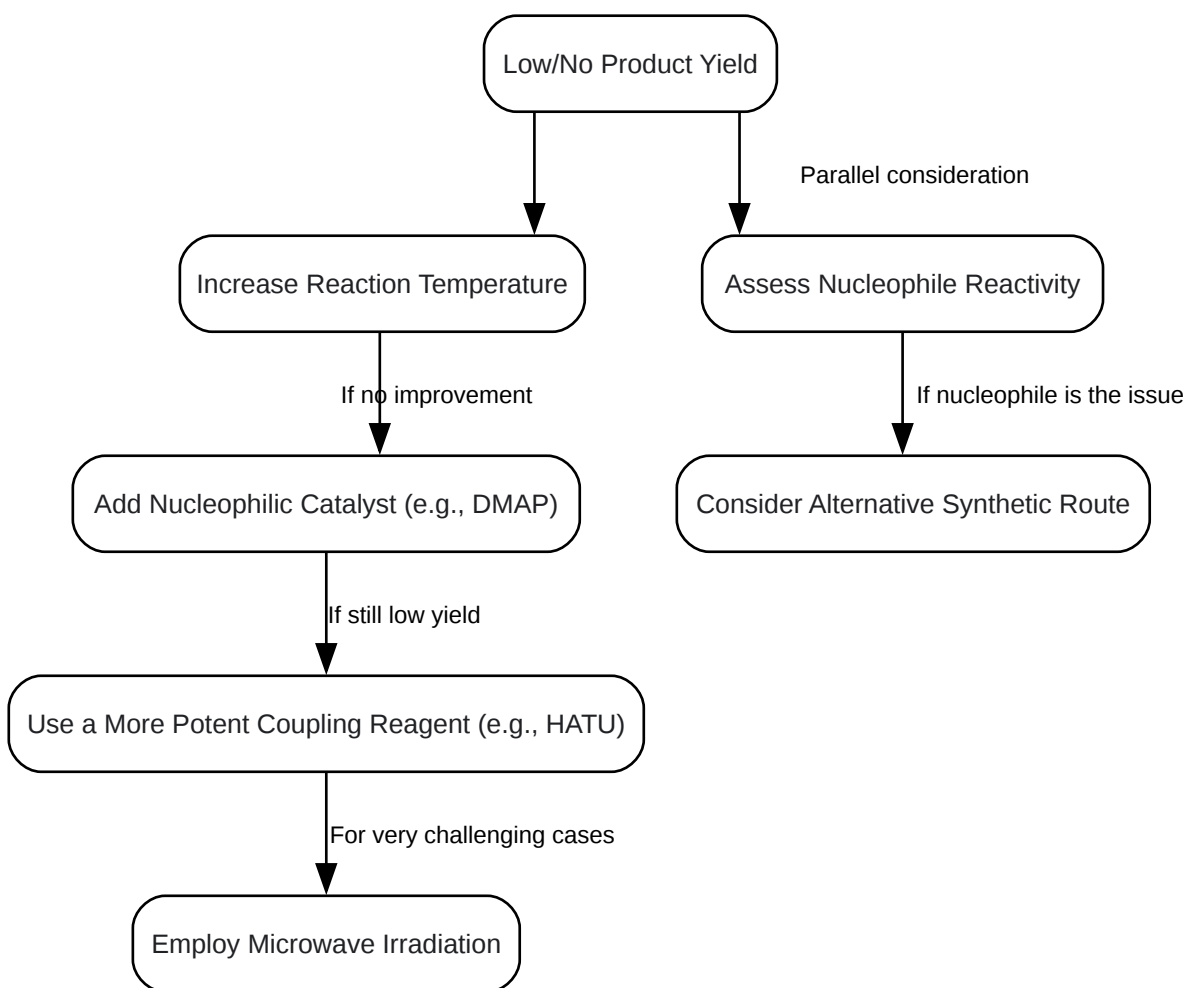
Low/No Product Yield

Parallel consideration

Increase Reaction Temperature

Assess Nucleophile Reactivity

If no improvement

If nucleophile is the issue

Add Nucleophilic Catalyst (e.g., DMAP)

Consider Alternative Synthetic Route

If still low yield

Use a More Potent Coupling Reagent (e.g., HATU)

For very challenging cases

Employ Microwave Irradiation